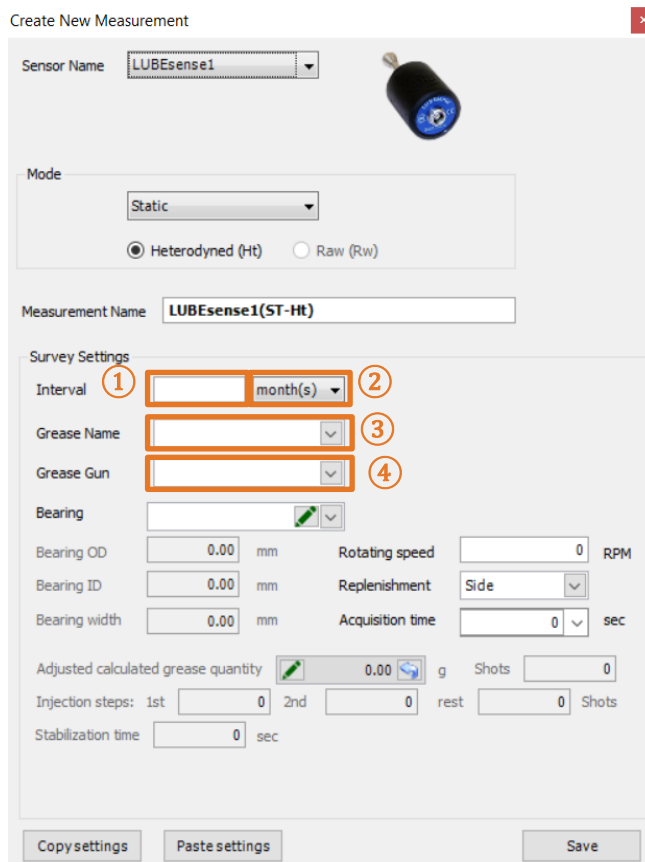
Create New Measurement

Sensor Name LUBEsense1

Mode

Static

Heterodyned (Ht) Raw (Rw)

Measurement Name LUBEsense1(ST-Ht)

Survey Settings

Interval ① month(s) ②

Grease Name ③

Grease Gun ④

Bearing

Bearing OD 0.00 mm

Rotating speed 0 RPM

Bearing ID 0.00 mm

Replenishment Side

Bearing width 0.00 mm

Acquisition time 0 sec

Adjusted calculated grease quantity 0.00 g Shots 0

Injection steps: 1st 0 2nd 0 rest 0 Shots

Stabilization time 0 sec

Copy settings Paste settings Save